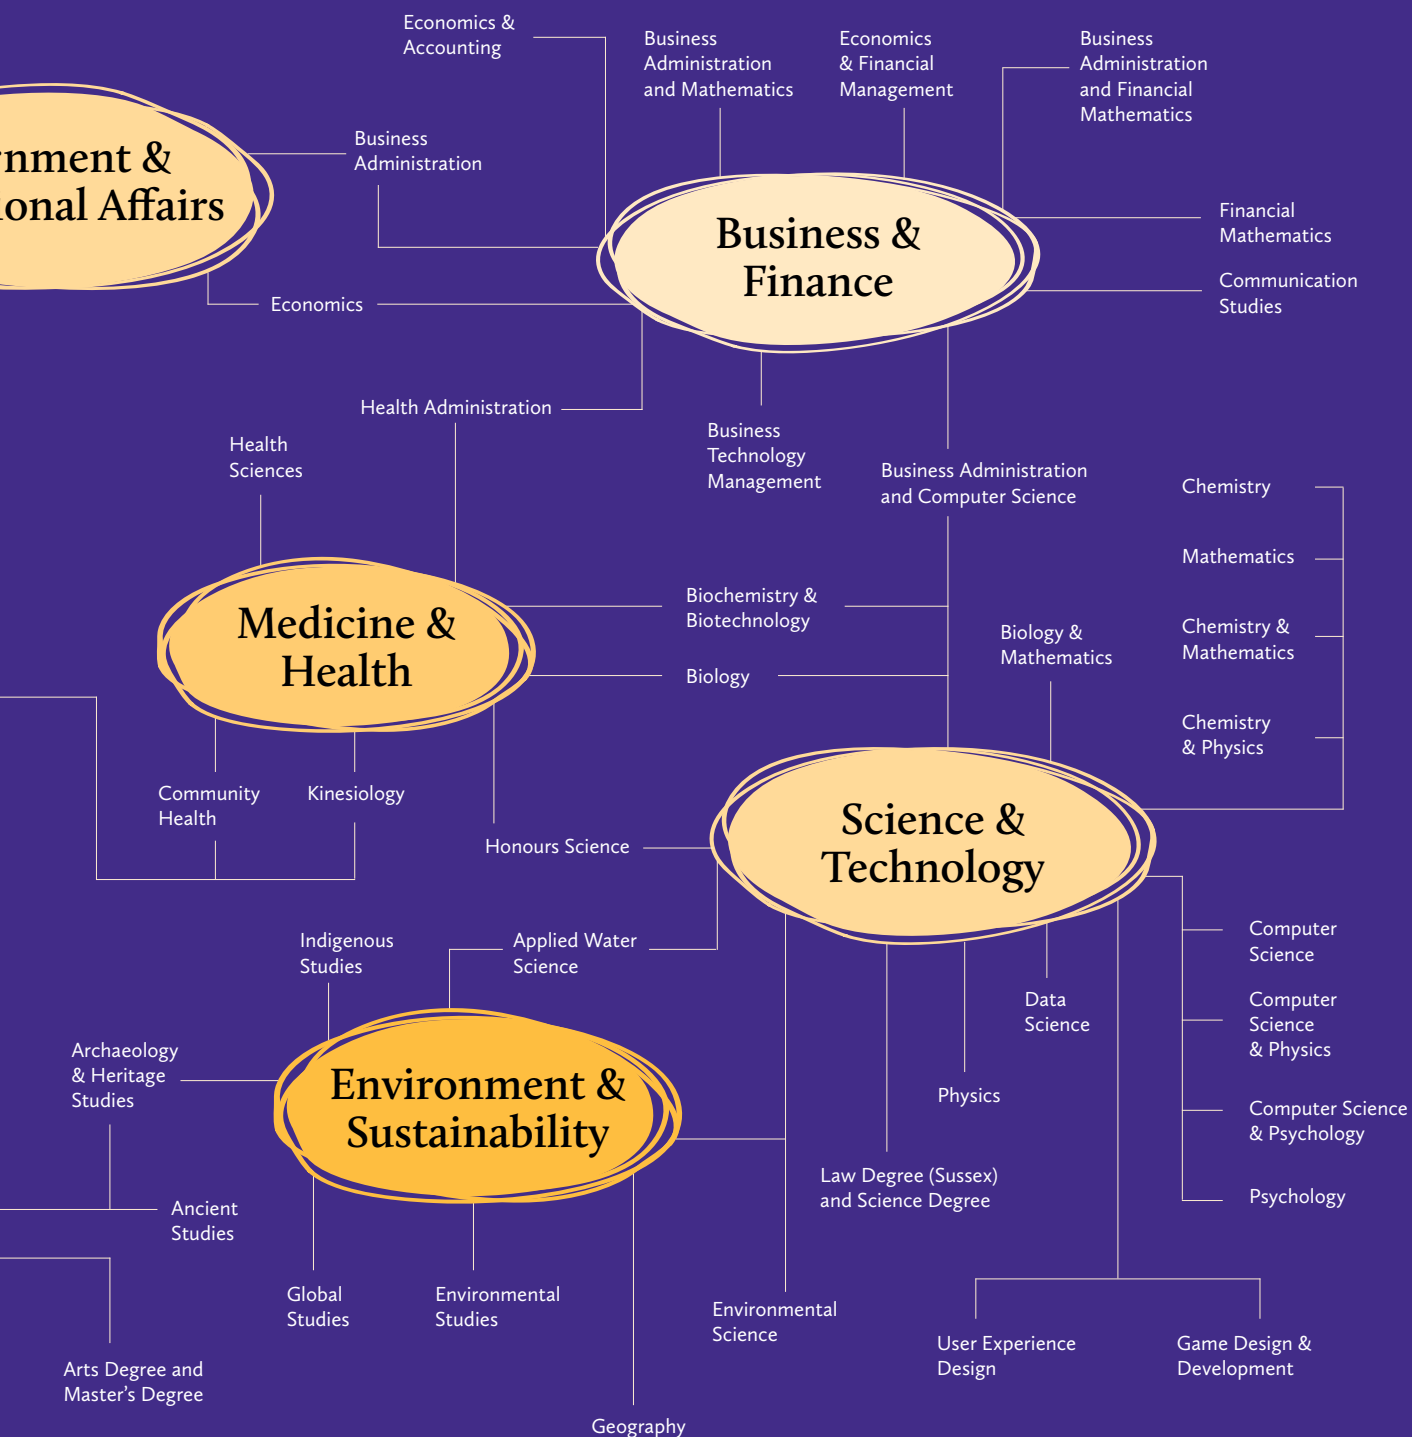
Economics & Accounting

Business Administration and Mathematics

Economics & Financial Management

Business Administration and Financial Mathematics

nment & onal Affairs

Business Administration

Business & Finance

Financial Mathematics

Communication Studies

Economics

Health Administration

Business Technology Management

Business Administration and Computer Science

Health Sciences

Chemistry

Mathematics

Medicine & Health

Biochemistry & Biotechnology

Chemistry & Mathematics

Biology & Mathematics

Biology

Chemistry & Physics

Community Health

Kinesiology

Science & Technology

Honours Science

Computer Science

Indigenous Studies

Applied Water Science

Data Science

Computer Science & Physics

Archaeology & Heritage Studies

Environment & Sustainability

Physics

Computer Science & Psychology

Law Degree (Sussex) and Science Degree

Psychology

Ancient Studies

Global Studies

Environmental Studies

Environmental Science

User Experience Design

Game Design & Development

Arts Degree and Master's Degree

Geography